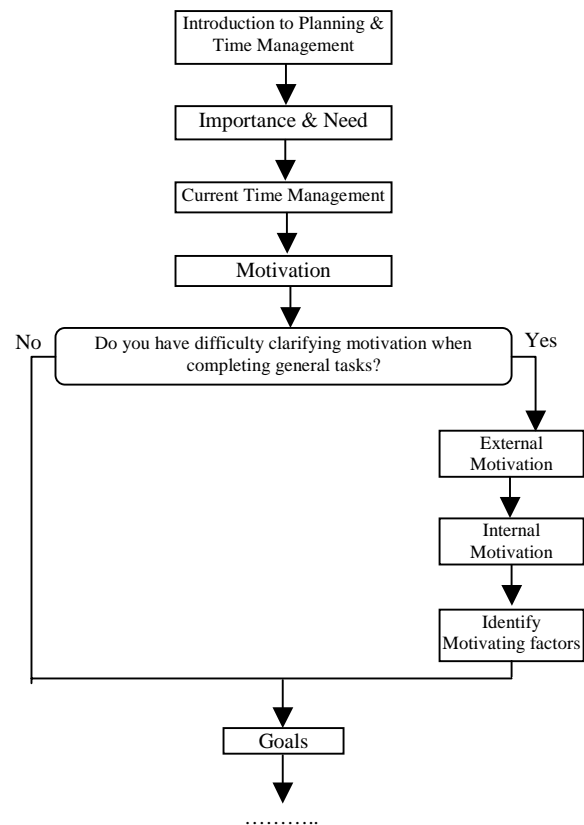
Introduction to Planning & Time Management

Importance & Need

Current Time Management

Motivation

No

Do you have difficulty clarifying motivation when completing general tasks?

Yes

External Motivation

Internal Motivation

Identify Motivating factors

Goals

………..